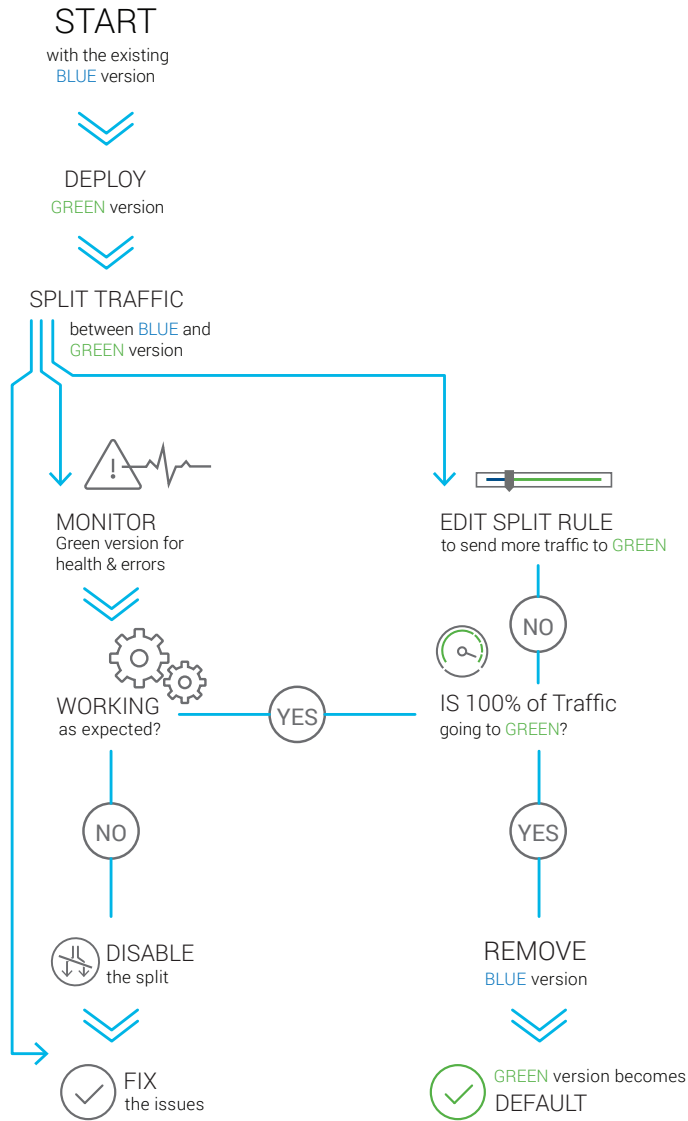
START
with the existing BLUE version

DEPLOY
GREEN version

SPLIT TRAFFIC
between BLUE and GREEN version

MONITOR
Green version for health & errors

EDIT SPLIT RULE
to send more traffic to GREEN

NO

WORKING
as expected?

YES

IS 100% of Traffic
going to GREEN?

NO

YES

DISABLE
the split

REMOVE
BLUE version

FIX
the issues

GREEN version becomes
DEFAULT